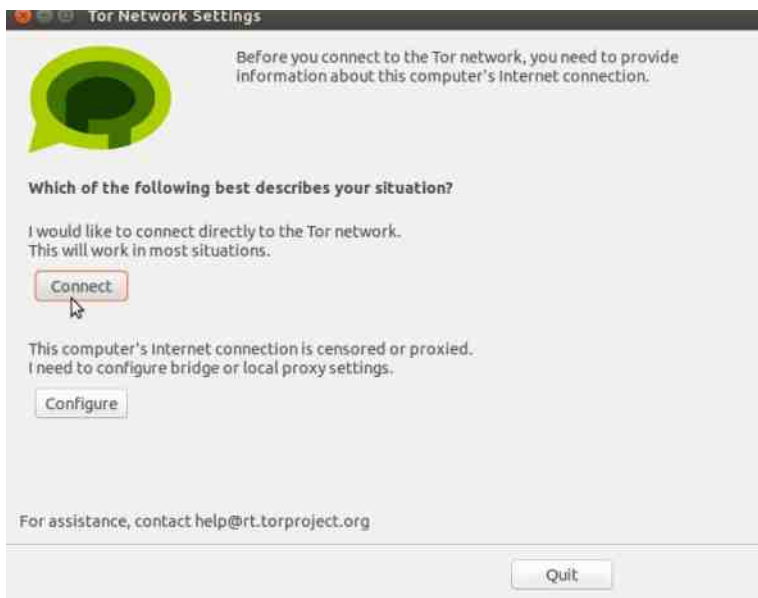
Tor Network Settings

Before you connect to the Tor network, you need to provide information about this computer's Internet connection.

Which of the following best describes your situation?

I would like to connect directly to the Tor network. This will work in most situations.

Connect

This computer's Internet connection is censored or proxied. I need to configure bridge or local proxy settings.

Configure

For assistance, contact help@rt.torproject.org

Quit